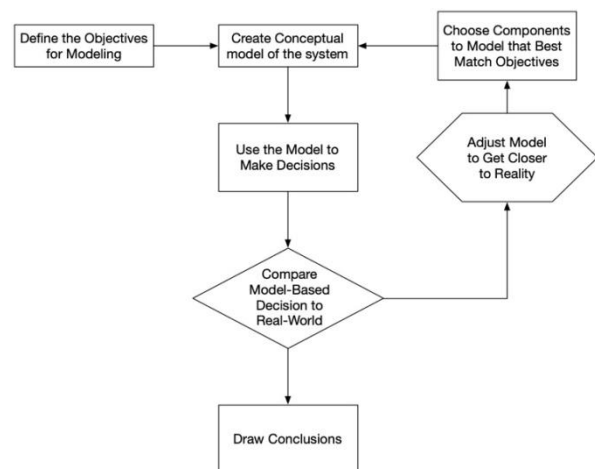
Define the Objectives for Modeling

Create Conceptual model of the system

Choose Components to Model that Best Match Objectives

Use the Model to Make Decisions

Adjust Model to Get Closer to Reality

Compare Model-Based Decision to Real-World

Draw Conclusions